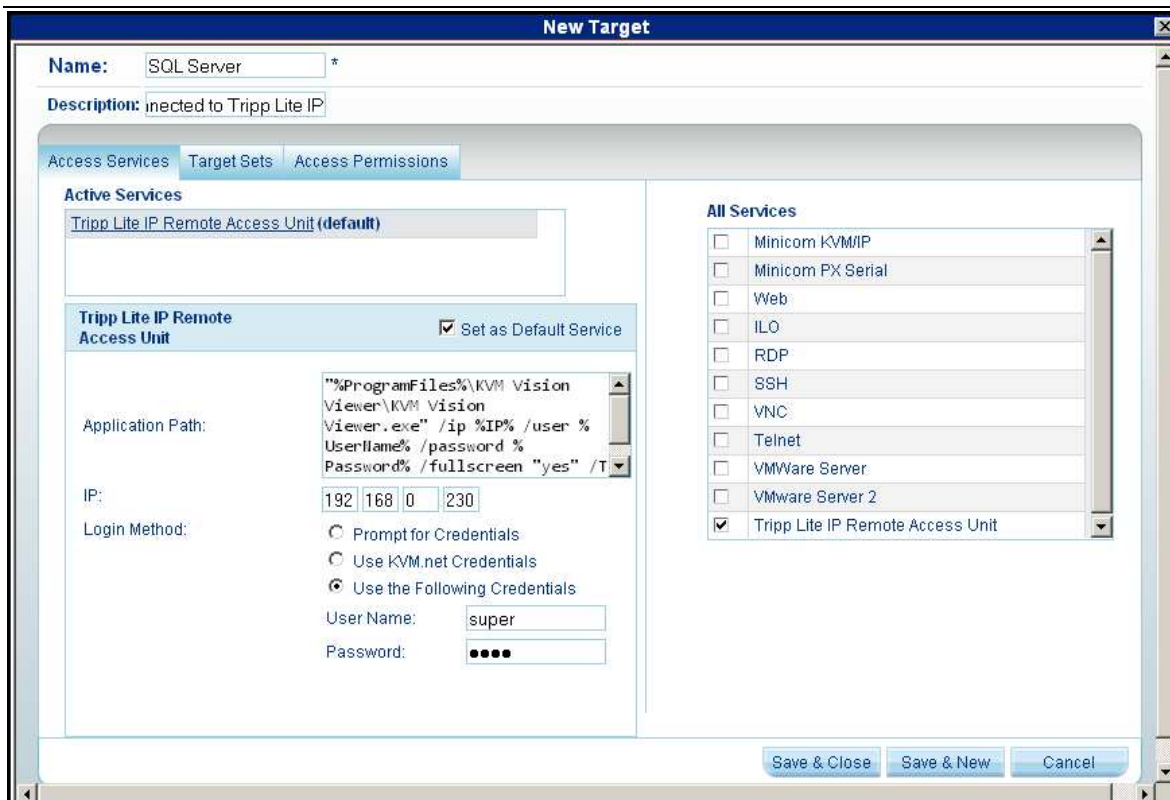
New Target

Name: SQL Server *

Description: nected to Tripp Lite IP

Access Services | Target Sets | Access Permissions

Active Services

Tripp Lite IP Remote Access Unit (default)

Tripp Lite IP Remote Access Unit

Set as Default Service

Application Path: "%ProgramFiles%\KVM Vision Viewer\KVM Vision Viewer.exe" /ip %IP% /user %UserName% /password %Password% /fullscreen "yes" /T

IP: 192 168 0 230

Login Method:
Prompt for Credentials
Use KVM.net Credentials
Use the Following Credentials

User Name: super

Password: ●●●●

All Services

Minicom KVM/IP
Minicom PX Serial
Web
ILO
RDP
SSH
VNC
Telnet
VMWare Server
VMware Server 2
Tripp Lite IP Remote Access Unit

Save & Close | Save & New | Cancel